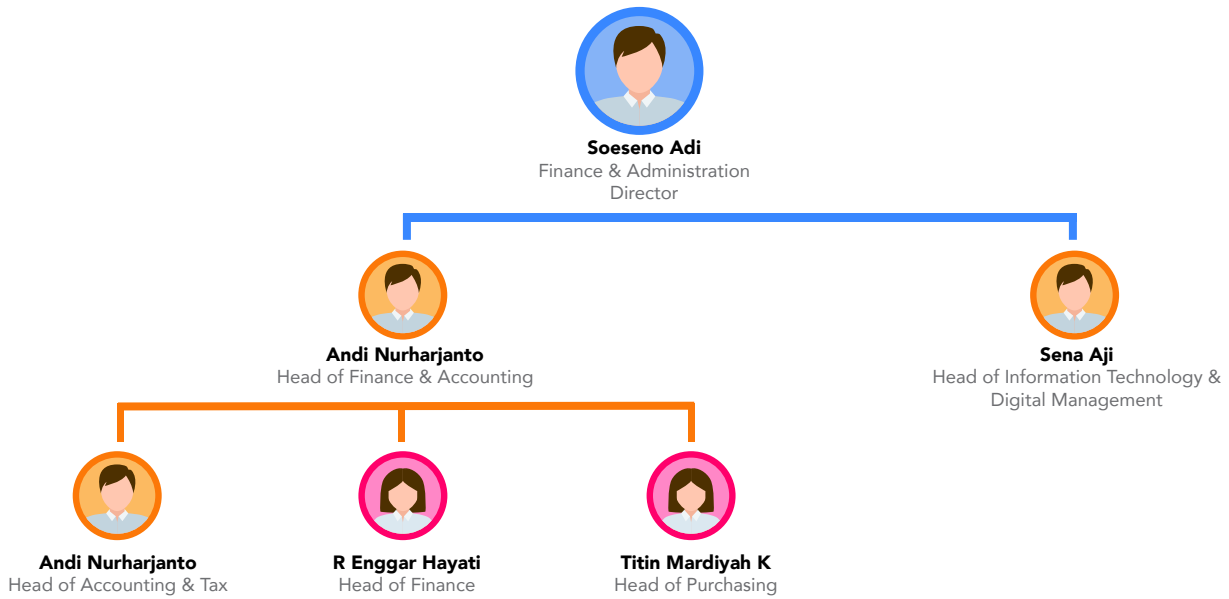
Soeseno Adi
Finance & Administration Director

Andi Nurharjanto
Head of Finance & Accounting

Sena Aji
Head of Information Technology & Digital Management

Andi Nurharjanto
Head of Accounting & Tax

R Enggar Hayati
Head of Finance

Titin Mardiyah K
Head of Purchasing